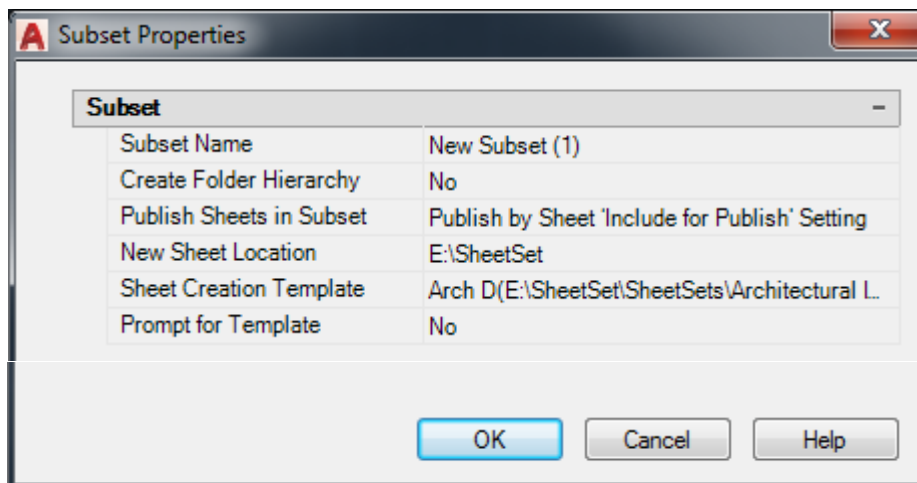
Subset Properties

Subset

| | |
|---|---|
| Subset Name | New Subset (1) |
| Create Folder Hierarchy | No |
| Publish Sheets in Subset | Publish by Sheet 'Include for Publish' Setting |
| New Sheet Location | E:\SheetSet |
| Sheet Creation Template | Arch D(E:\SheetSet\SheetSets\Architectural I... |
| Prompt for Template | No |

OK
Cancel
Help